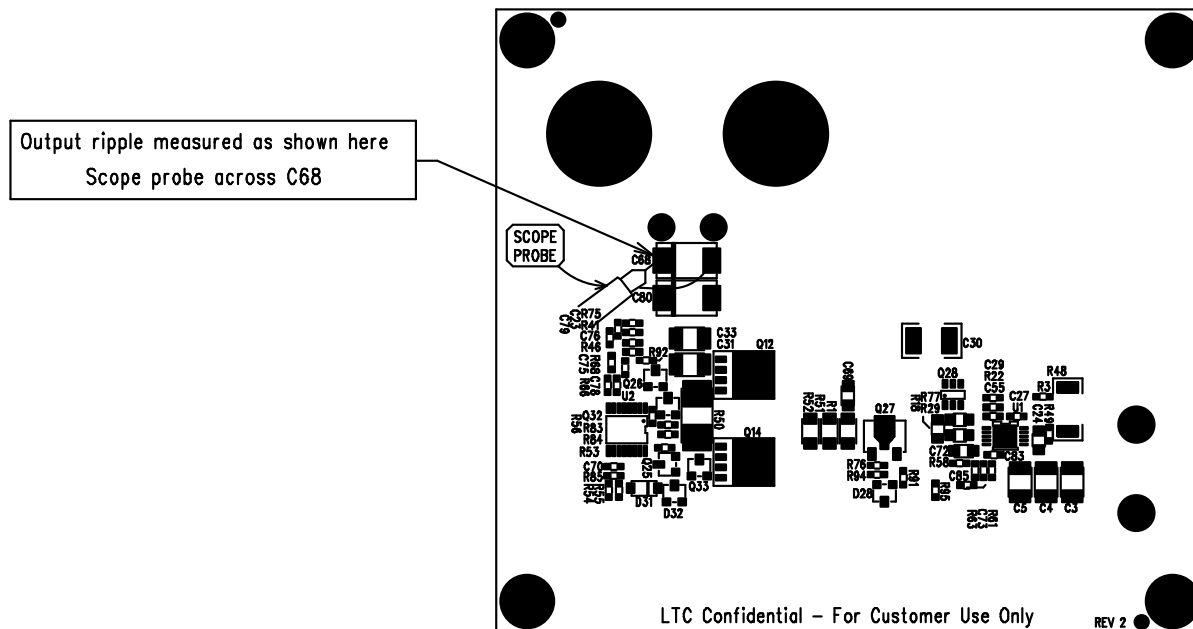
Output ripple measured as shown here
Scope probe across C68

SCOPE PROBE

C68
C80
C79
R75
R41
C76
R46
C75
R69
R86
C78
R92
C33
C31
Q12
Q26
U2
Q32
R56
R83
R84
R53
R50
Q14
C70
R85
R55
R54
Q25
D31
Q33
D32
C30
C69
R52
R51
R1
Q27
Q28
R77
R78
R29
C29
R22
C55
R48
R3
C27
U1
C24
R49
C72
R58
C83
R76
R94
R91
D28
R95
C65
R81
C71
R63
C5
C4
C3

LTC Confidential – For Customer Use Only
REV 2